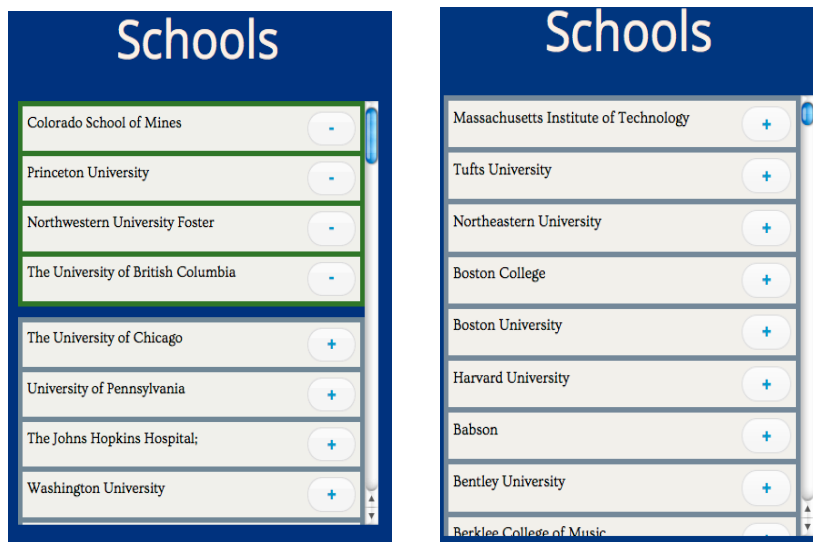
Schools

Colorado School of Mines -

Princeton University -

Northwestern University Foster -

The University of British Columbia -

The University of Chicago +

University of Pennsylvania +

The Johns Hopkins Hospital; +

Washington University +

Schools

Massachusetts Institute of Technology +

Tufts University +

Northeastern University +

Boston College +

Boston University +

Harvard University +

Babson +

Bentley University +

Berklee College of Music